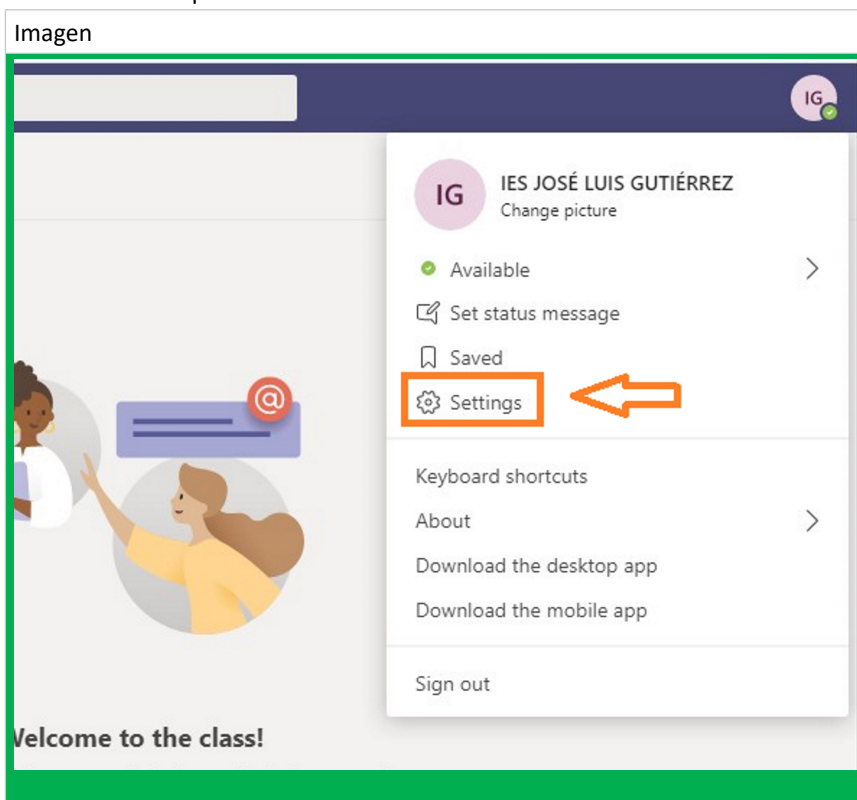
Imagen

IG

IG

IES JOSÉ LUIS GUTIÉRREZ

Change picture

Available

Set status message

Saved

Settings

Keyboard shortcuts

About

Download the desktop app

Download the mobile app

Sign out

@

Velcome to the class!